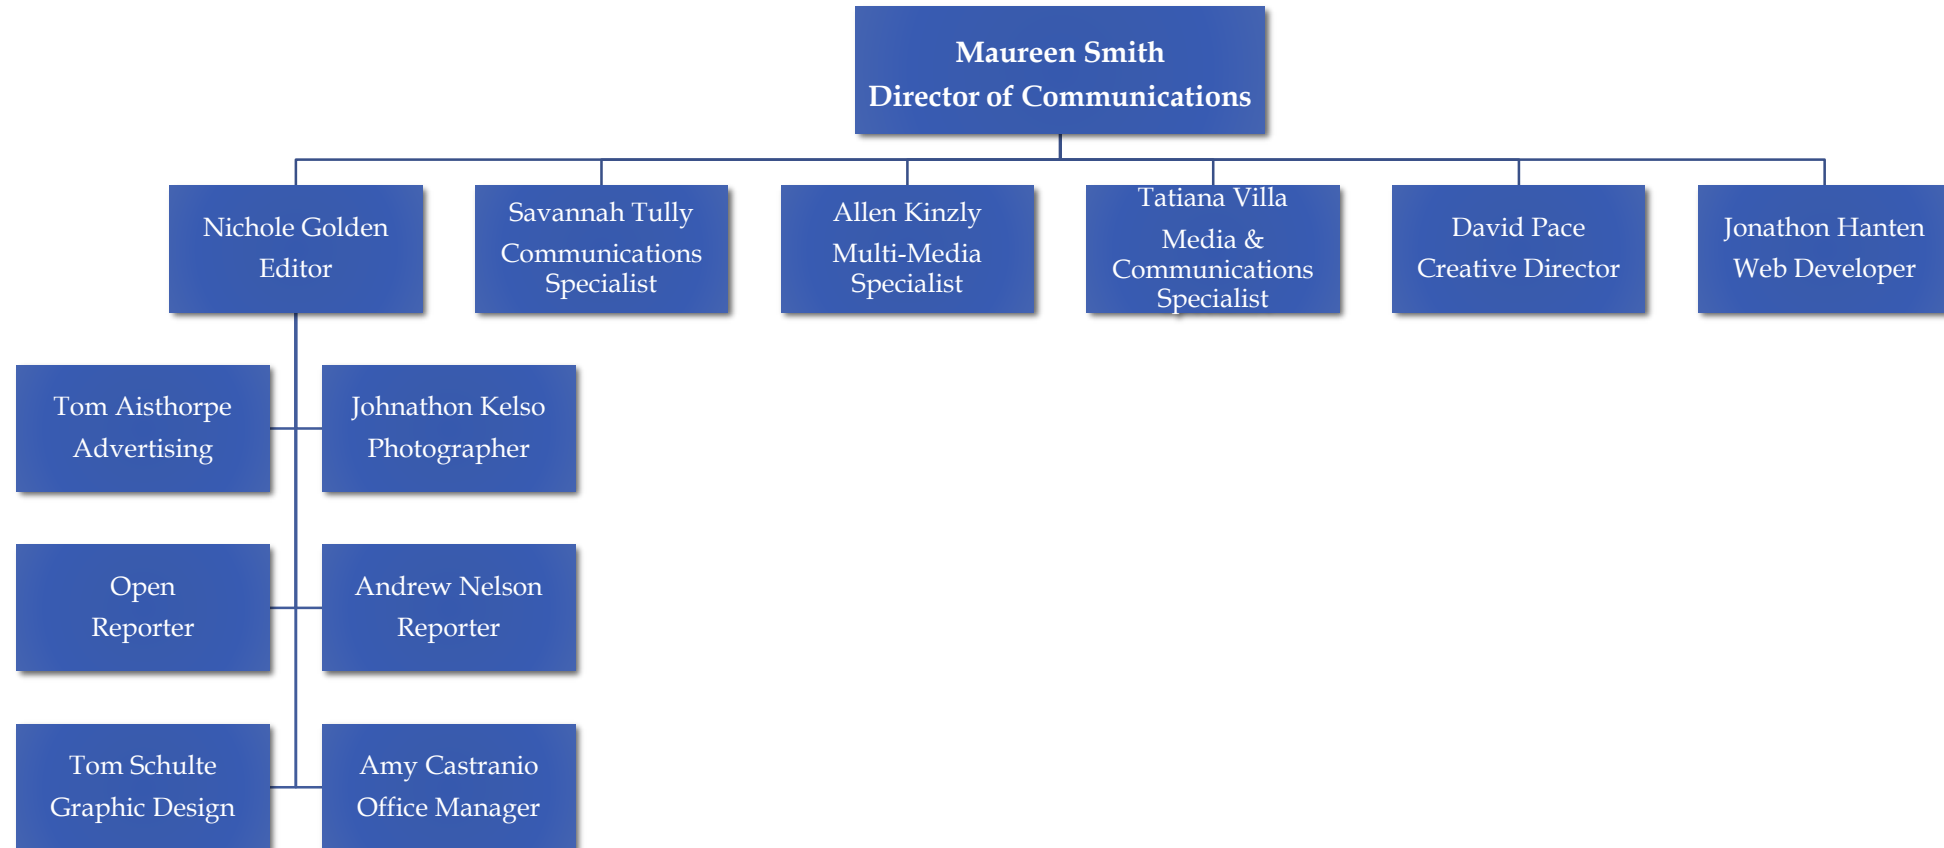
Maureen Smith
Director of Communications

Nichole Golden
Editor

Savannah Tully
Communications Specialist

Allen Kinzly
Multi-Media Specialist

Tatiana Villa
Media & Communications Specialist

David Pace
Creative Director

Jonathon Hanten
Web Developer

Tom Aisthorpe
Advertising

Johnathon Kelso
Photographer

Open
Reporter

Andrew Nelson
Reporter

Tom Schulte
Graphic Design

Amy Castranio
Office Manager